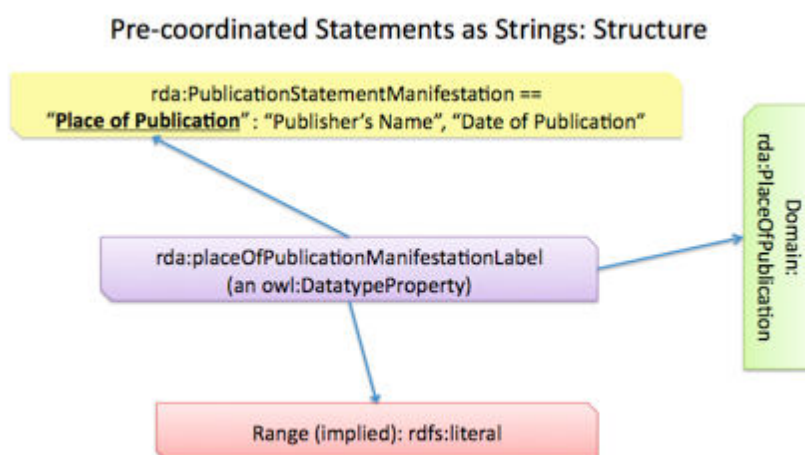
Pre-coordinated Statements as Strings: Structure

rda:PublicationStatementManifestation ==
"Place of Publication" : "Publisher's Name", "Date of Publication"

Domain:
rda:PlaceOfPublication

rda:placeOfPublicationManifestationLabel
(an owl:DatatypeProperty)

Range (implied): rdfs:literal